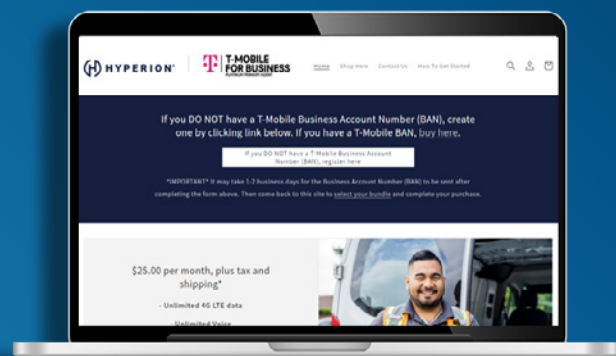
HYPERION

T-MOBILE FOR BUSINESS

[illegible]

Home Shop Here Contact Us How To Get Started

If you DO NOT have a T-Mobile Business Account Number (BAN), create one by clicking link below. If you have a T-Mobile BAN, buy here.

If you DO NOT have a T-Mobile Business Account Number (BAN), register here

*IMPORTANT* It may take 1-2 business days for the Business Account Number (BAN) to be sent after completing the form above. Then come back to this site to select your bundle and complete your purchase.

$25.00 per month, plus tax and shipping*

- Unlimited 4G LTE data

- Unlimited Voice